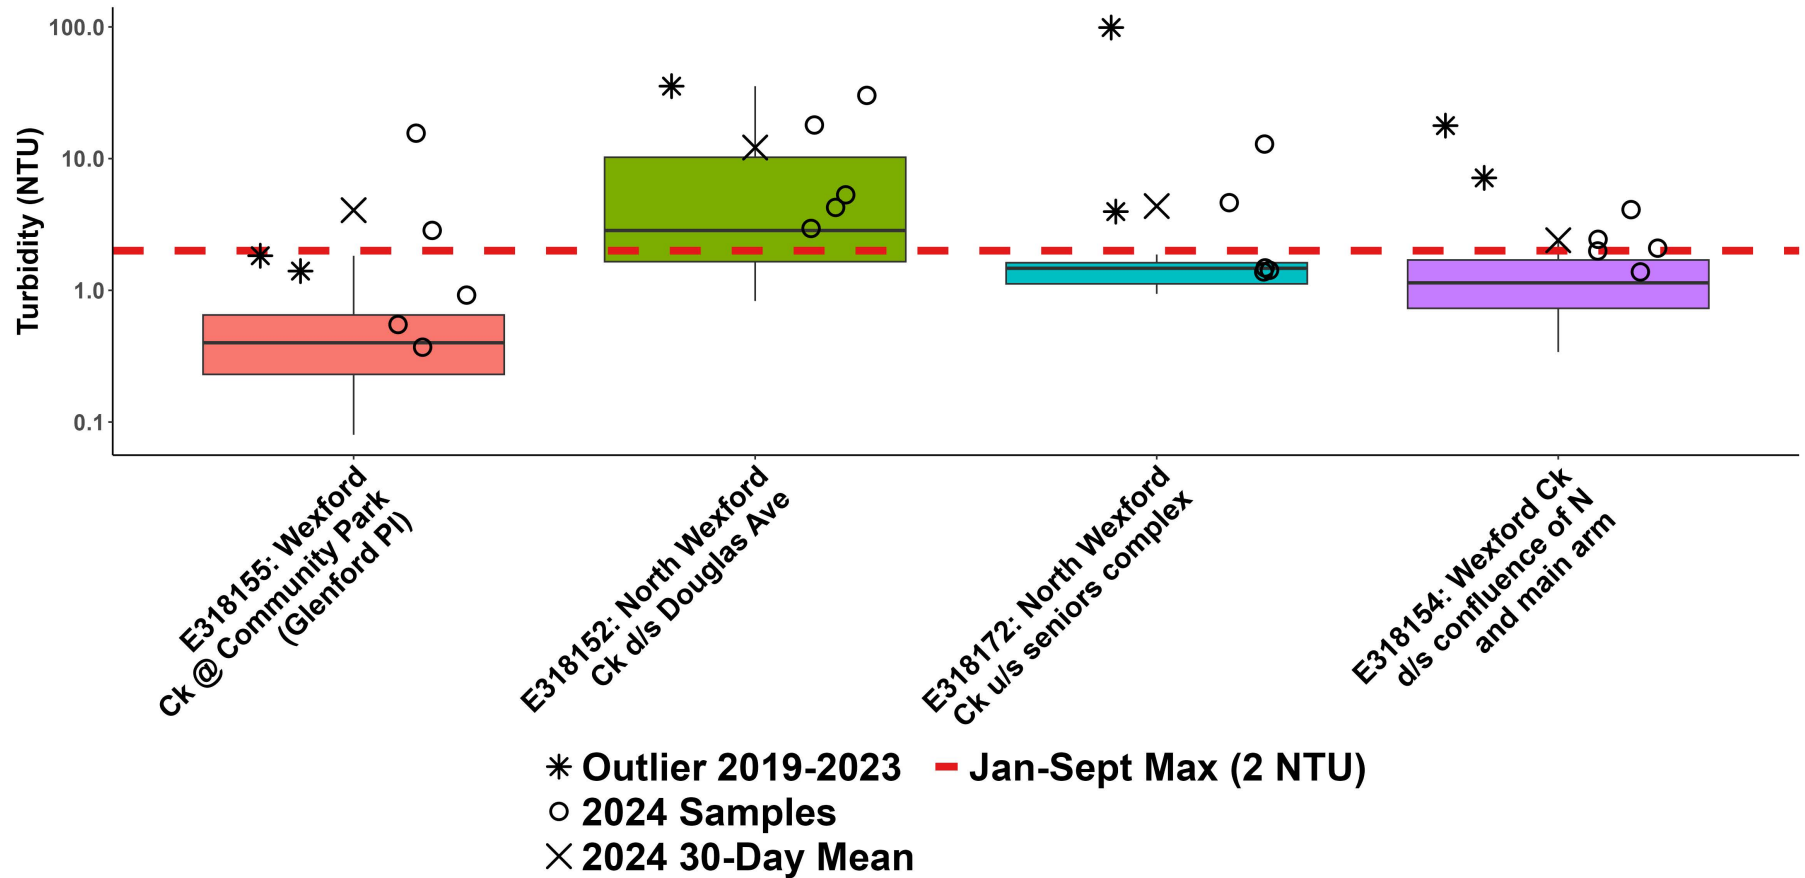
Turbidity (NTU)

100.0
10.0
1.0
0.1

E318155: Wexford Ck @ Community Park (Glenford Pl)
E318152: North Wexford Ck d/s Douglas Ave
E318172: North Wexford Ck u/s seniors complex
E318154: Wexford Ck d/s confluence of N and main arm

Outlier 2019-2023
Jan-Sept Max (2 NTU)
2024 Samples
2024 30-Day Mean